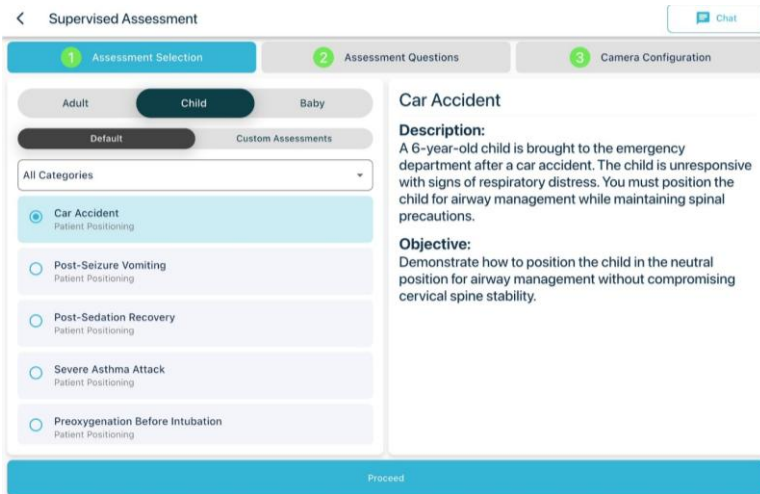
Supervised Assessment

Chat

1 Assessment Selection

2 Assessment Questions

3 Camera Configuration

Adult

Child

Baby

Default

Custom Assessments

All Categories

Car Accident
Patient Positioning

Post-Seizure Vomiting
Patient Positioning

Post-Sedation Recovery
Patient Positioning

Severe Asthma Attack
Patient Positioning

Preoxygenation Before Intubation
Patient Positioning

Car Accident

Description:

A 6-year-old child is brought to the emergency department after a car accident. The child is unresponsive with signs of respiratory distress. You must position the child for airway management while maintaining spinal precautions.

Objective:

Demonstrate how to position the child in the neutral position for airway management without compromising cervical spine stability.

Proceed